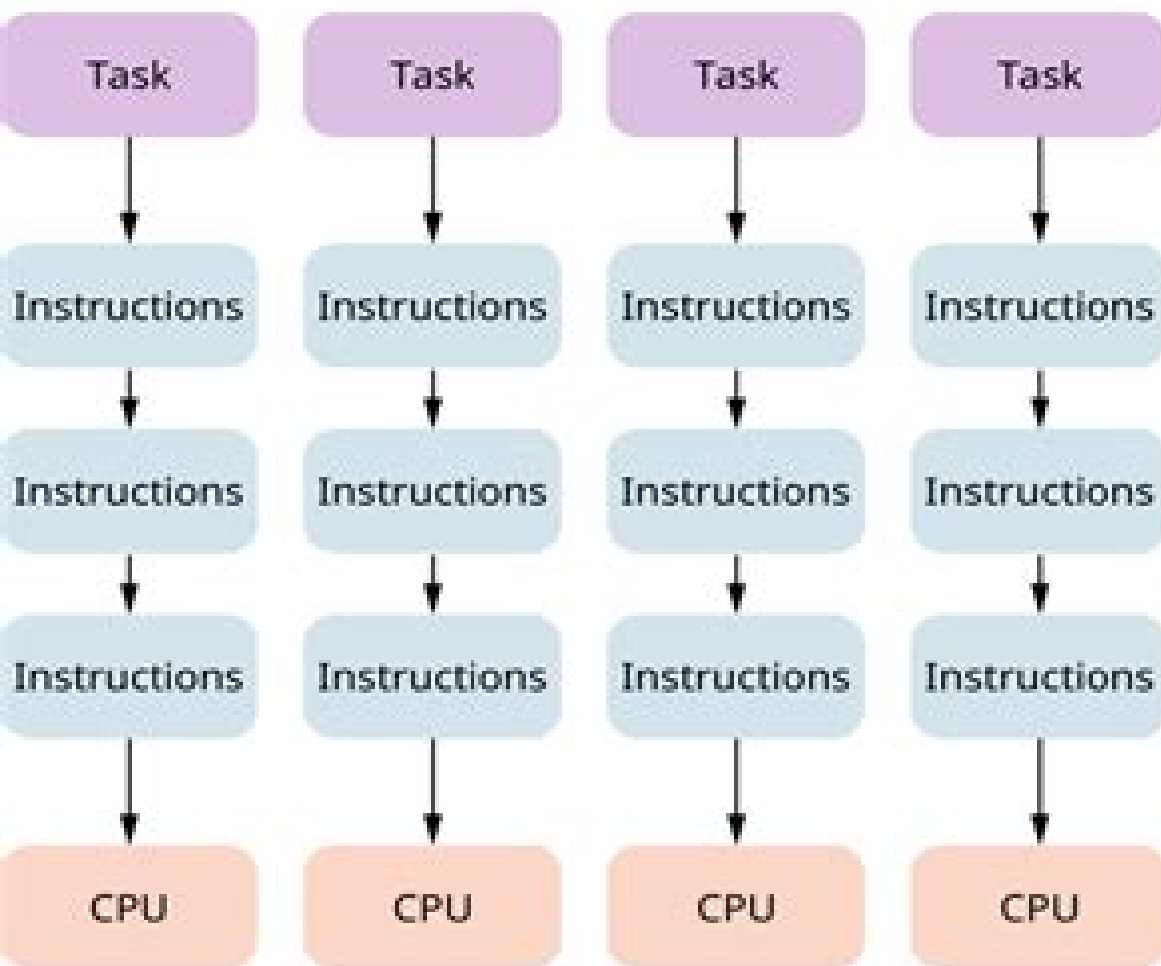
Task

Instructions

Instructions

Instructions

CPU

Task

Instructions

Instructions

Instructions

CPU

Task

Instructions

Instructions

Instructions

CPU

Task

Instructions

Instructions

Instructions

CPU